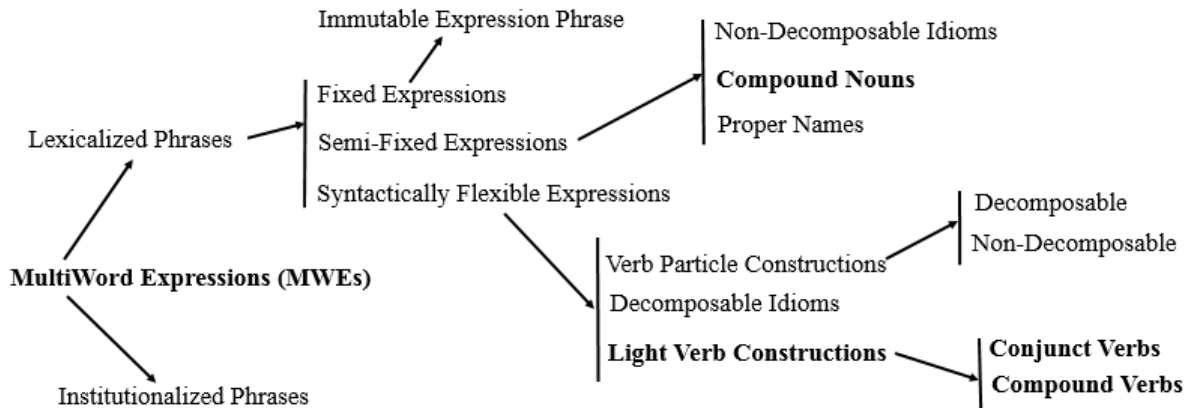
Immutable Expression Phrase

Non-Decomposable Idioms
**Compound Nouns**
Proper Names

Lexicalized Phrases

Fixed Expressions
Semi-Fixed Expressions
Syntactically Flexible Expressions

Decomposable
Non-Decomposable

**MultiWord Expressions (MWEs)**

Verb Particle Constructions
Decomposable Idioms
**Light Verb Constructions**

**Conjunct Verbs**
**Compound Verbs**

Institutionalized Phrases